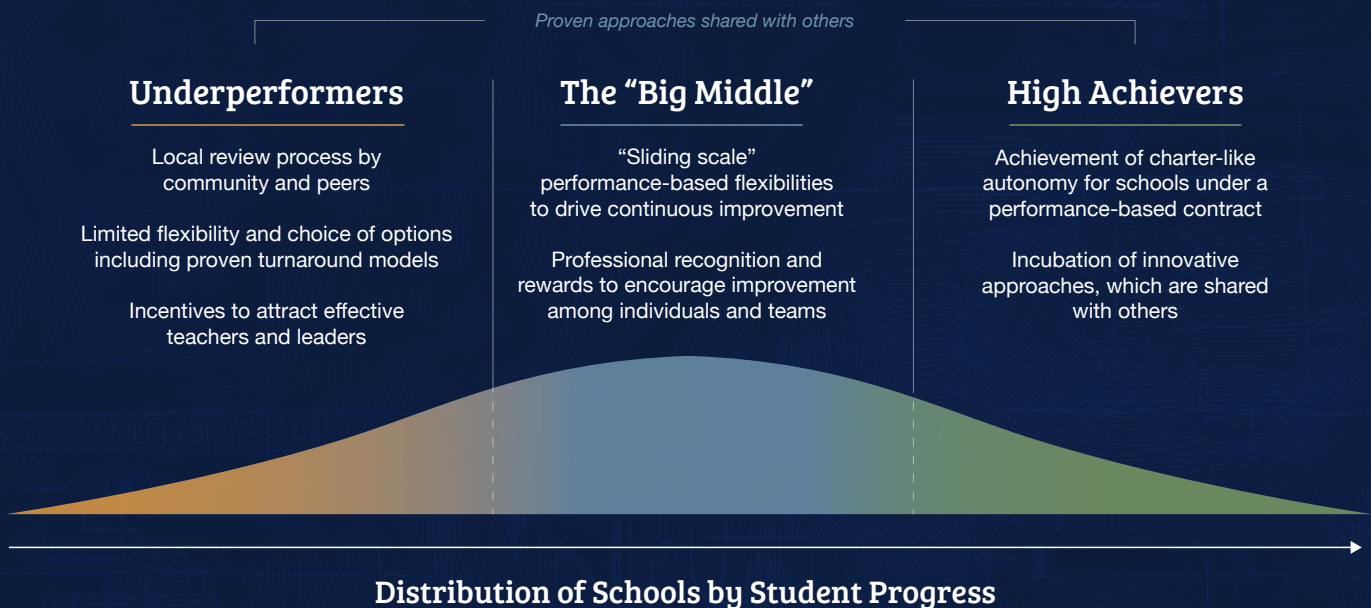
Proven approaches shared with others

Underperformers

Local review process by community and peers

Limited flexibility and choice of options including proven turnaround models

Incentives to attract effective teachers and leaders

The “Big Middle”

“Sliding scale” performance-based flexibilities to drive continuous improvement

Professional recognition and rewards to encourage improvement among individuals and teams

High Achievers

Achievement of charter-like autonomy for schools under a performance-based contract

Incubation of innovative approaches, which are shared with others

Distribution of Schools by Student Progress